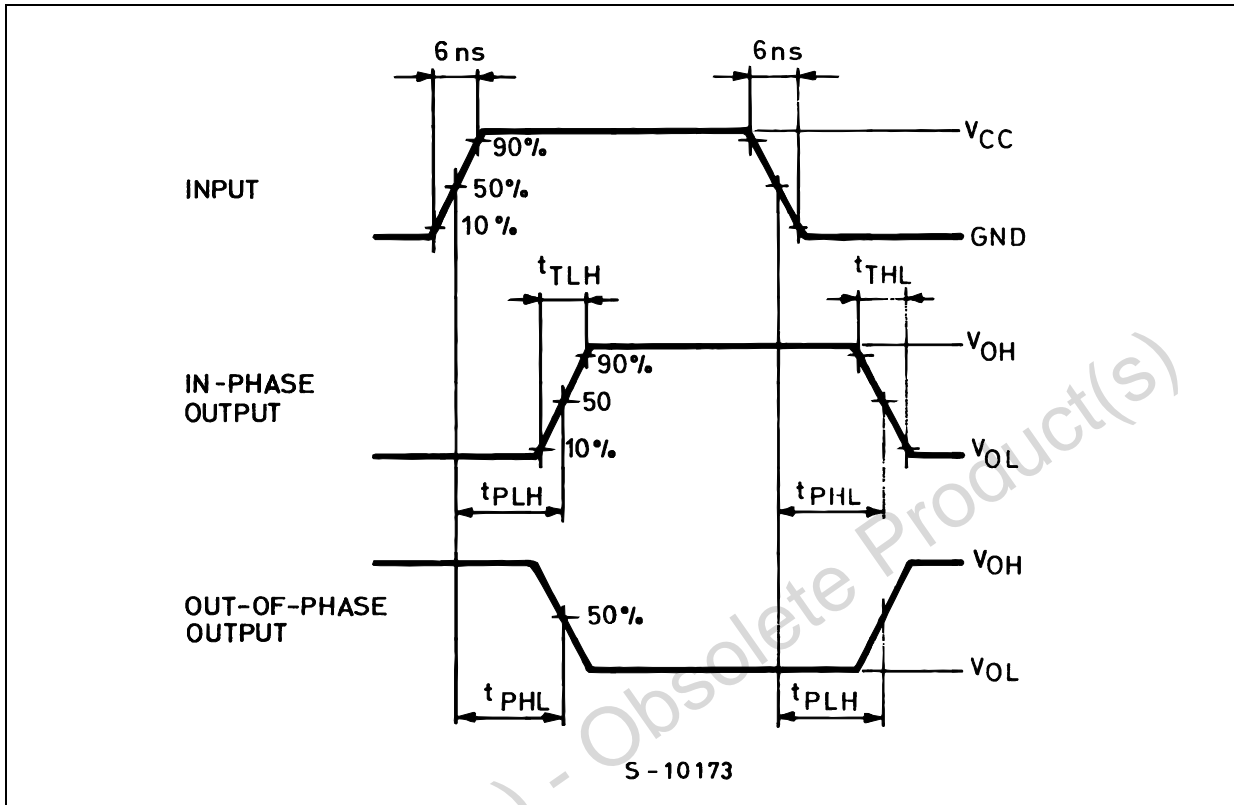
6 ns
6ns
$V_{CC}$
90%
INPUT
50%
10%
GND
$t_{TLH}$
$t_{THL}$
$V_{OH}$
90%
IN-PHASE OUTPUT
50
10%
$V_{OL}$
$t_{PLH}$
$t_{PHL}$
$V_{OH}$
OUT-OF-PHASE OUTPUT
50%
$V_{OL}$
$t_{PHL}$
$t_{PLH}$
S - 10173
) - Obsolete Product(s)